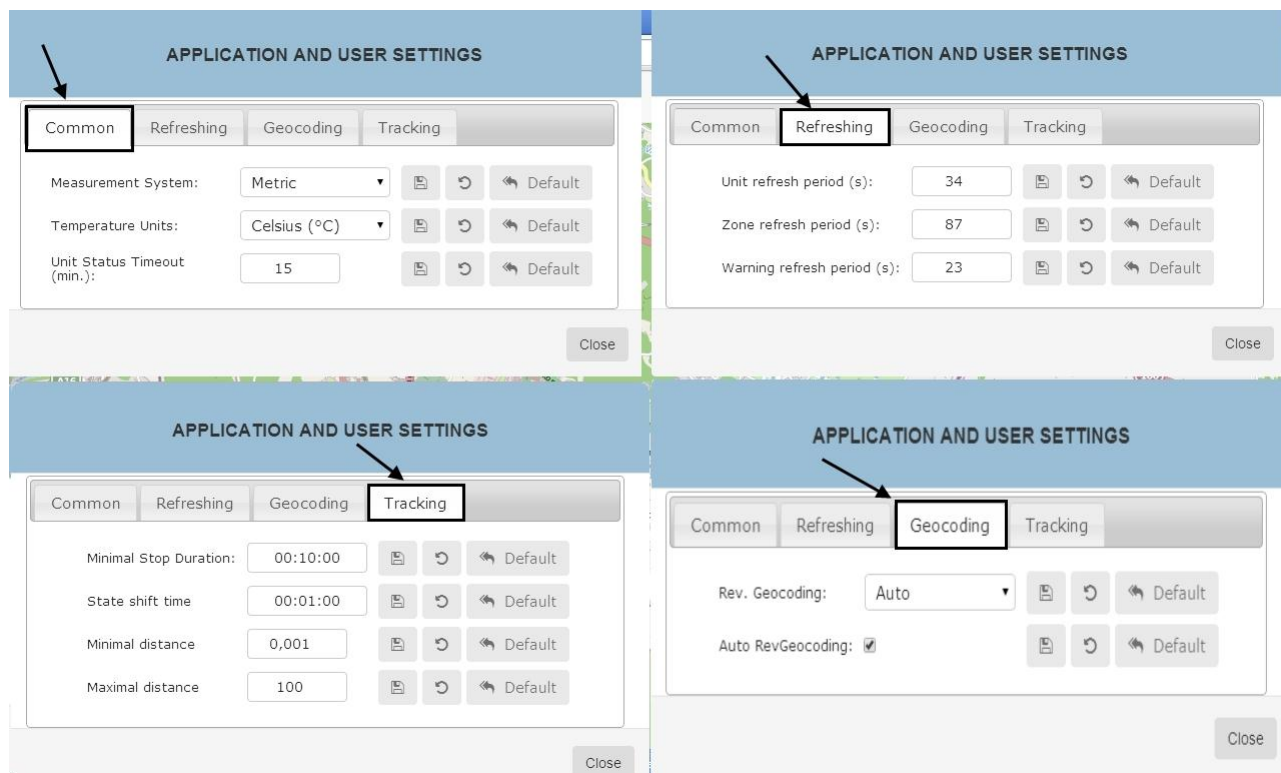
APPLICATION AND USER SETTINGS

Common Refreshing Geocoding Tracking

Measurement System: Metric Default

Temperature Units: Celsius (°C) Default

Unit Status Timeout (min.): 15 Default

Close

APPLICATION AND USER SETTINGS

Common Refreshing Geocoding Tracking

Unit refresh period (s): 34 Default

Zone refresh period (s): 87 Default

Warning refresh period (s): 23 Default

Close

APPLICATION AND USER SETTINGS

Common Refreshing Geocoding Tracking

Minimal Stop Duration: 00:10:00 Default

State shift time 00:01:00 Default

Minimal distance 0,001 Default

Maximal distance 100 Default

Close

APPLICATION AND USER SETTINGS

Common Refreshing Geocoding Tracking

Rev. Geocoding: Auto Default

Auto RevGeocoding: Default

Close